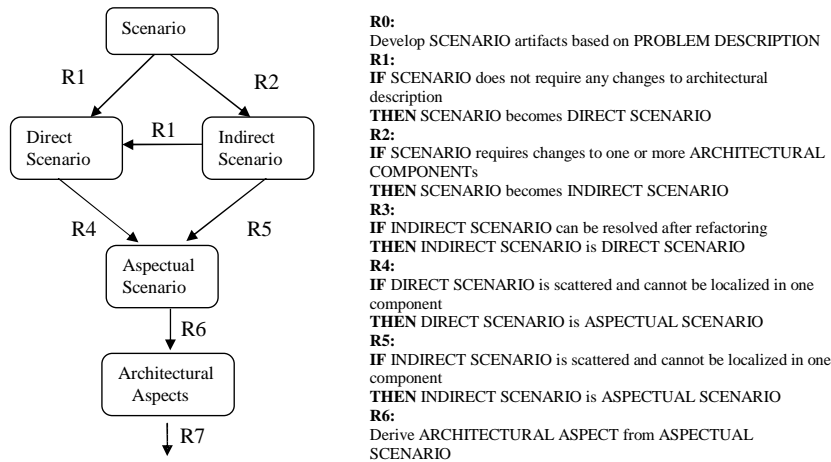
Scenario

R1

R2

Direct Scenario

R1

Indirect Scenario

R4

R5

Aspectual Scenario

R6

Architectural Aspects

R7

**R0:**
Develop SCENARIO artifacts based on PROBLEM DESCRIPTION
**R1:**
**IF** SCENARIO does not require any changes to architectural description
**THEN** SCENARIO becomes DIRECT SCENARIO
**R2:**
**IF** SCENARIO requires changes to one or more ARCHITECTURAL COMPONENTs
**THEN** SCENARIO becomes INDIRECT SCENARIO
**R3:**
**IF** INDIRECT SCENARIO can be resolved after refactoring
**THEN** INDIRECT SCENARIO is DIRECT SCENARIO
**R4:**
**IF** DIRECT SCENARIO is scattered and cannot be localized in one component
**THEN** DIRECT SCENARIO is ASPECTUAL SCENARIO
**R5:**
**IF** INDIRECT SCENARIO is scattered and cannot be localized in one component
**THEN** INDIRECT SCENARIO is ASPECTUAL SCENARIO
**R6:**
Derive ARCHITECTURAL ASPECT from ASPECTUAL SCENARIO